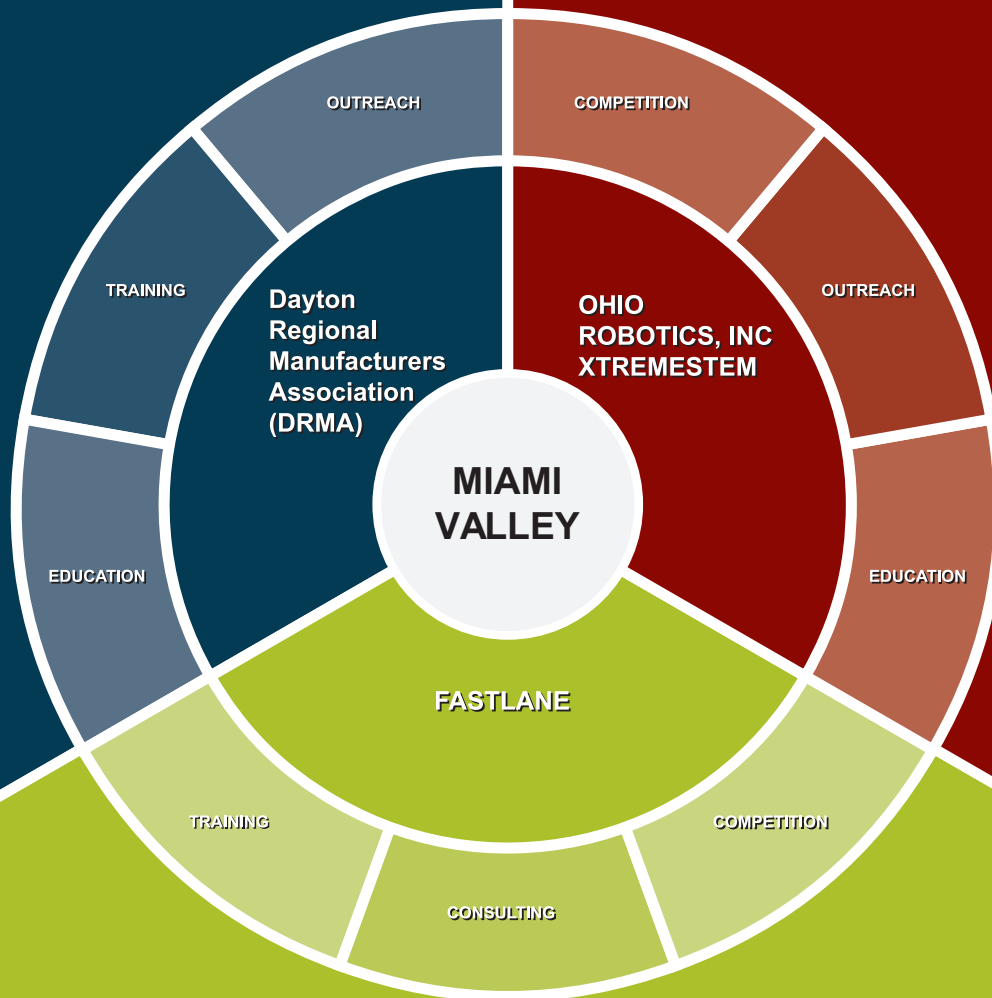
OUTREACH

TRAINING

Dayton Regional Manufacturers Association (DRMA)

EDUCATION

COMPETITION

OUTREACH

OHIO ROBOTICS, INC XTREMESTEM

EDUCATION

MIAMI VALLEY

FASTLANE

TRAINING

CONSULTING

COMPETITION